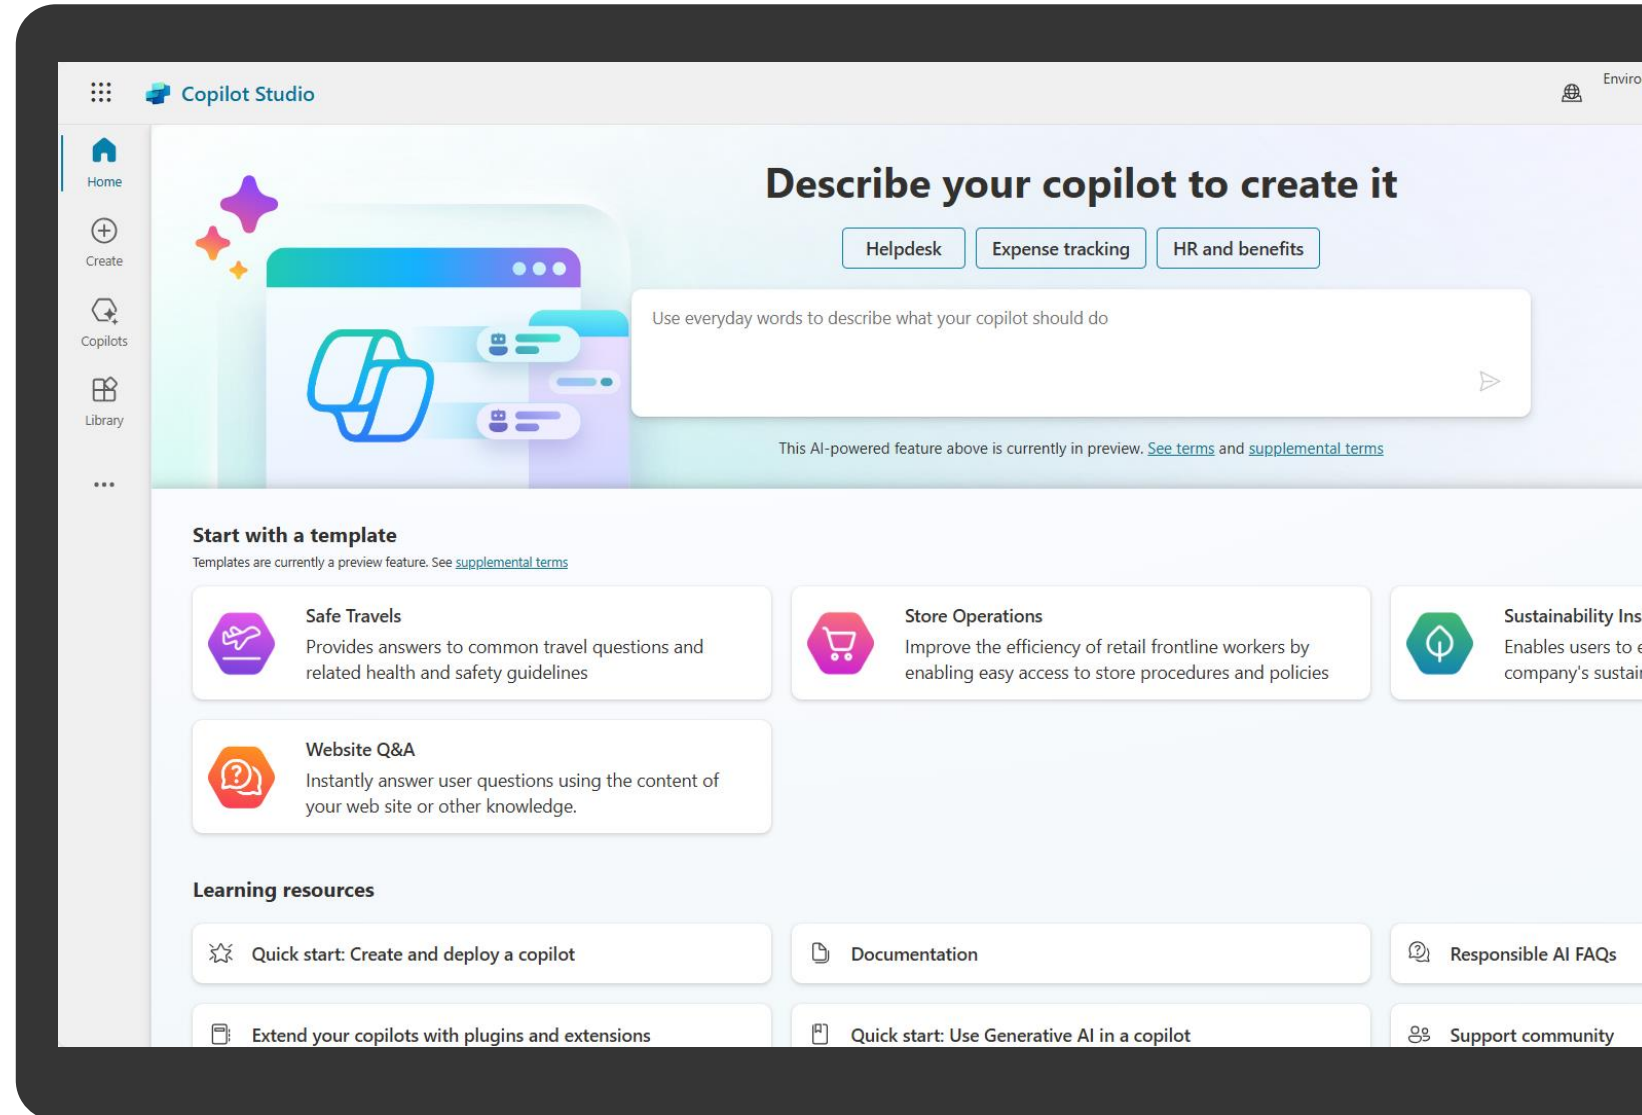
Copilot Studio

Enviro

Home

Create

Copilots

Library

...

Describe your copilot to create it

Helpdesk Expense tracking HR and benefits

Use everyday words to describe what your copilot should do

This AI-powered feature above is currently in preview. See terms and supplemental terms

Start with a template

Templates are currently a preview feature. See supplemental terms

Safe Travels
Provides answers to common travel questions and related health and safety guidelines

Store Operations
Improve the efficiency of retail frontline workers by enabling easy access to store procedures and policies

Sustainability Ins
Enables users to e
company's sustai

Website Q&A
Instantly answer user questions using the content of your web site or other knowledge.

Learning resources

Quick start: Create and deploy a copilot

Documentation

Responsible AI FAQs

Extend your copilots with plugins and extensions

Quick start: Use Generative AI in a copilot

Support community